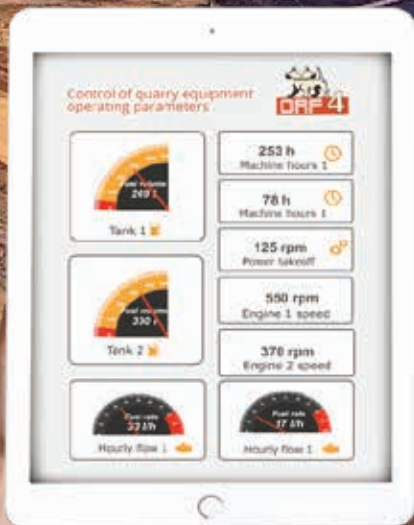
Control of quarry equipment operating parameters

DRF4

Fuel volume
249 l
Tank 1

253 h
Machine hours 1

78 h
Machine hours 1

125 rpm
Power takeoff

Fuel volume
330 l
Tank 2

550 rpm
Engine 1 speed

370 rpm
Engine 2 speed

Fuel rate
22 l/h
Hourly flow 1

Fuel rate
17 l/h
Hourly flow 1